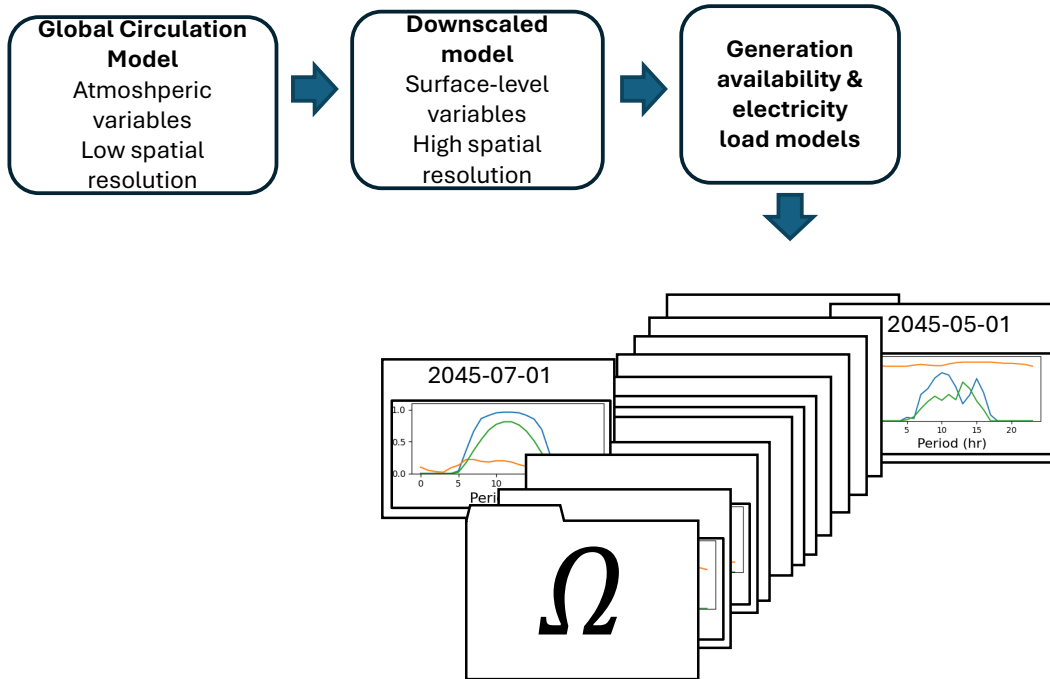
**Global Circulation Model**
Atmoshperic variables
Low spatial resolution

**Downscaled model**
Surface-level variables
High spatial resolution

**Generation availability & electricity load models**

2045-05-01

5 10 15 20
Period (hr)

2045-07-01

1.0
0.5
0.0
0 5 10
Peri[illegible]

$\Omega$